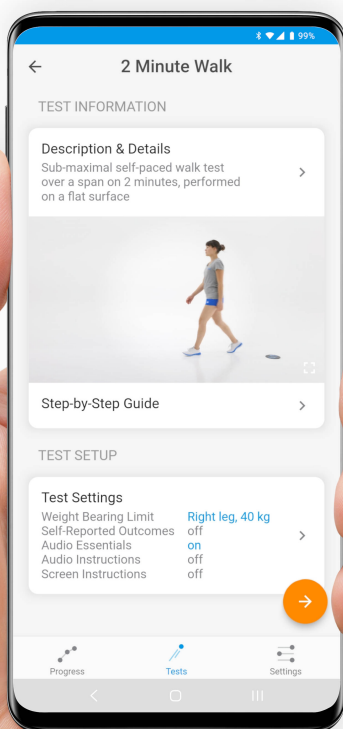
99%

2 Minute Walk

TEST INFORMATION

Description & Details
Sub-maximal self-paced walk test over a span on 2 minutes, performed on a flat surface

Step-by-Step Guide

TEST SETUP

Test Settings

| | |
|---|---|
| Weight Bearing Limit | Right leg, 40 kg |
| Self-Reported Outcomes | off |
| Audio Essentials | on |
| Audio Instructions | off |
| Screen Instructions | off |

Progress Tests Settings